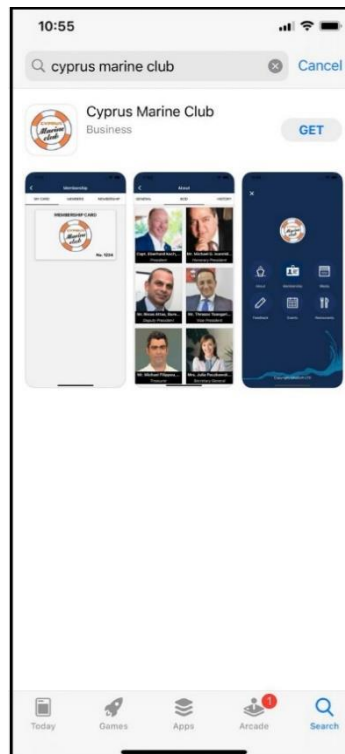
10:55

cyprus marine club

Cancel

Cyprus Marine Club

Business

GET

Membership

MY CARD | MEMBERS | MEMBERSHIP

MEMBERSHIP CARD

Cyprus Marine club

No. 1034

About

GENERAL | BOD | HISTORY

Capt. Eberhard Koch... President

Mr. Michael G. Ioannid... Honorary President

Mr. Rinos Afros... Deputy President

Mr. Timotei Yiangol... Vice President

Mr. Michael Filippou... Treasurer

Mrs. Julia Pavlovsk... Secretary General

Cyprus Marine club

About

Membership

Media

Feedback

Events

Discounts

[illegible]

Today

Games

Apps

1

Arcade

Search